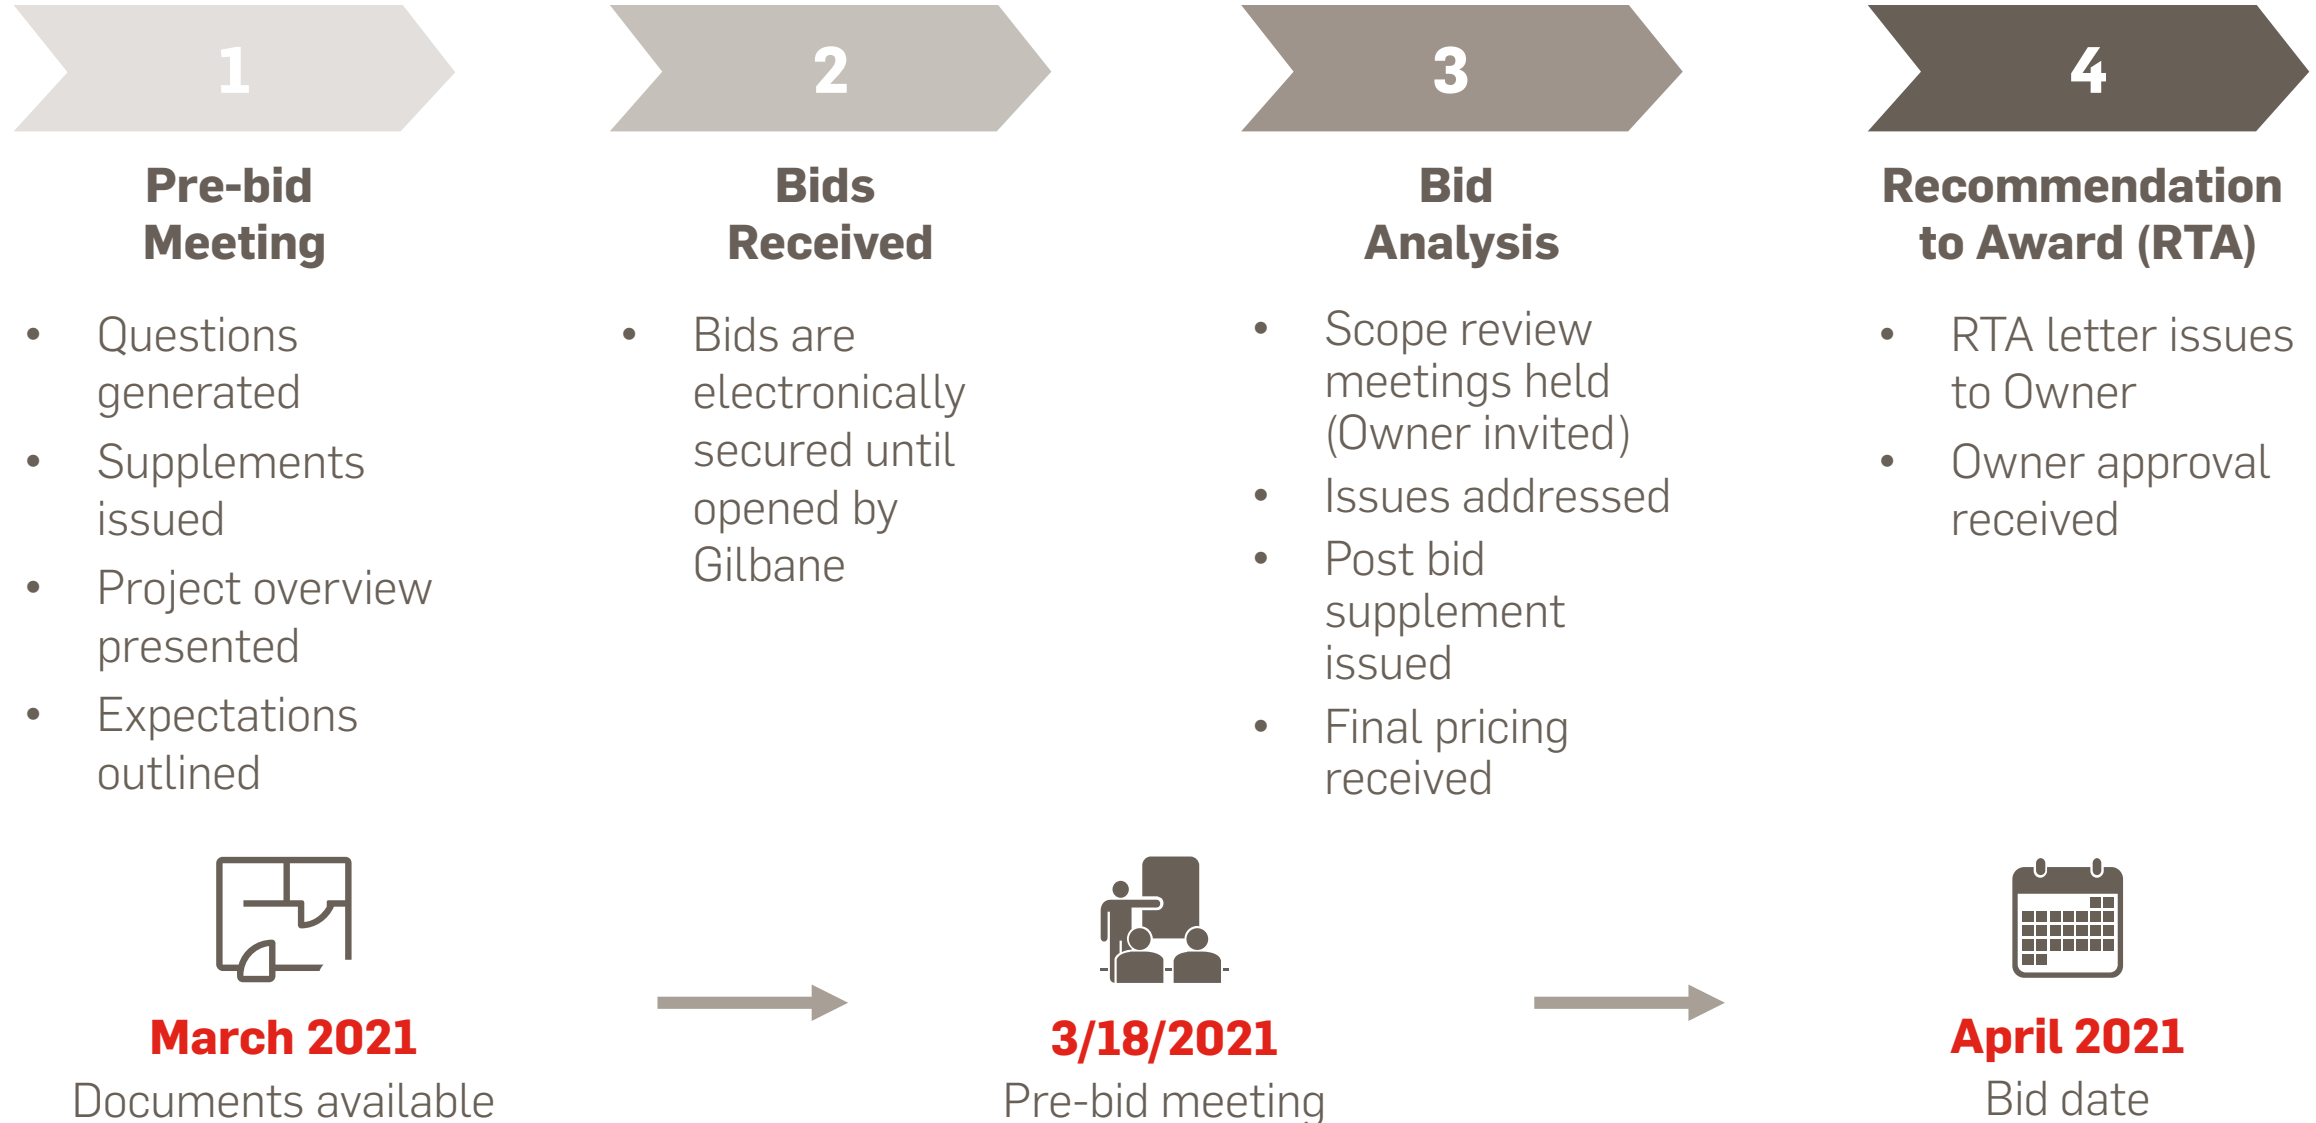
1

Pre-bid Meeting

- Questions generated
- Supplements issued
- Project overview presented
- Expectations outlined

2

Bids Received

- Bids are electronically secured until opened by Gilbane

3

Bid Analysis

- Scope review meetings held (Owner invited)
- Issues addressed
- Post bid supplement issued
- Final pricing received

4

Recommendation to Award (RTA)

- RTA letter issues to Owner
- Owner approval received

March 2021
Documents available

3/18/2021
Pre-bid meeting

April 2021
Bid date